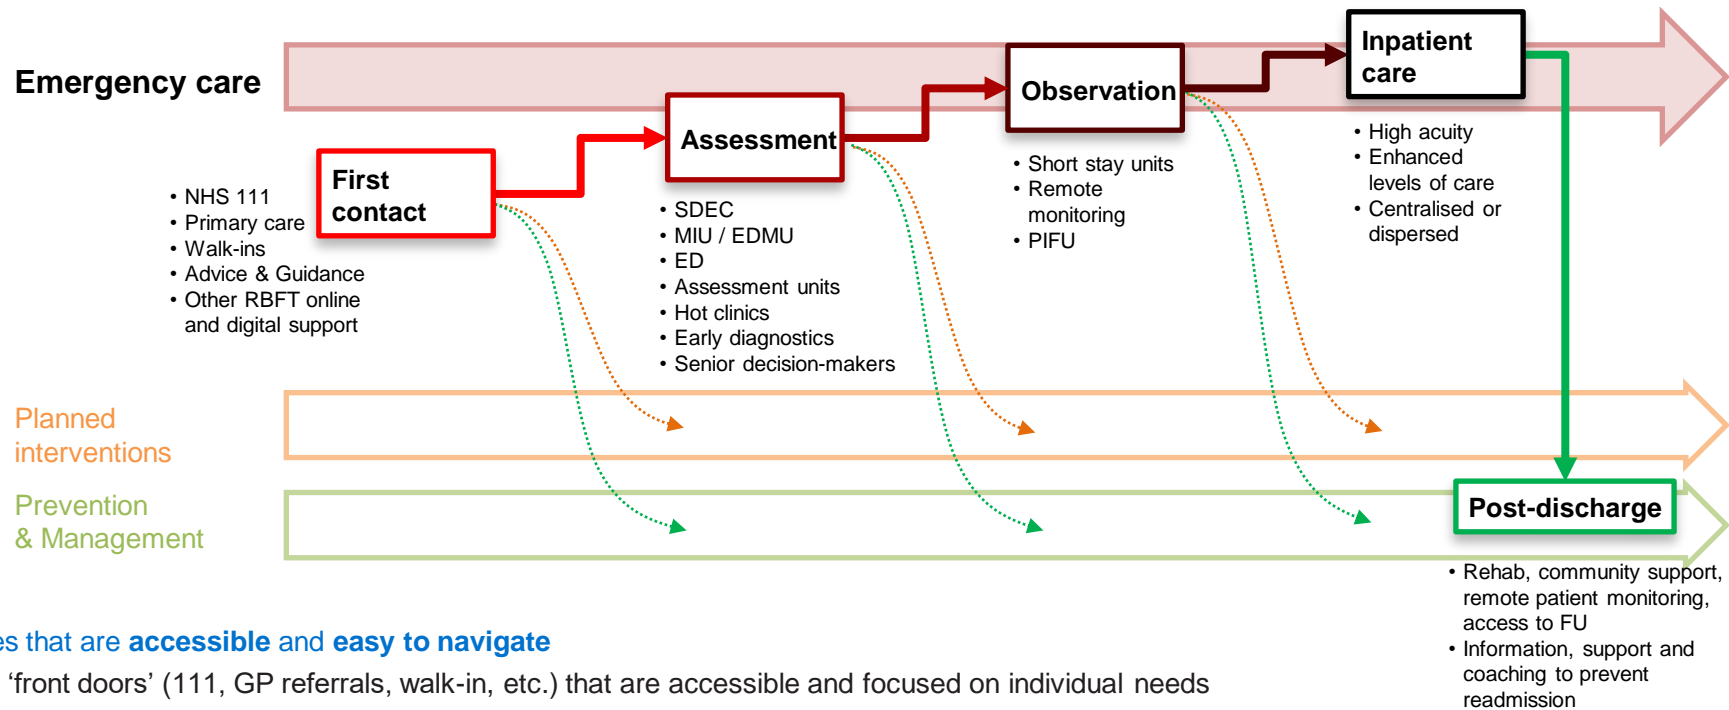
Emergency care

First contact

• NHS 111
• Primary care
• Walk-ins
• Advice & Guidance
• Other RBFT online and digital support

Assessment

• SDEC
• MIU / EDMU
• ED
• Assessment units
• Hot clinics
• Early diagnostics
• Senior decision-makers

Observation

• Short stay units
• Remote monitoring
• PIFU

Inpatient care

• High acuity
• Enhanced levels of care
• Centralised or dispersed

Planned interventions

Prevention & Management

Post-discharge

• Rehab, community support, remote patient monitoring, access to FU
• Information, support and coaching to prevent readmission

es that are accessible and easy to navigate

'front doors' (111, GP referrals, walk-in, etc.) that are accessible and focused on individual needs